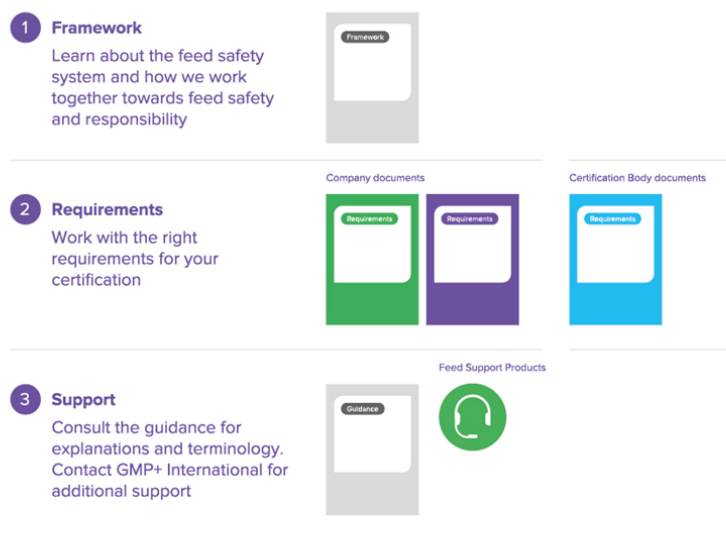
1 Framework

Learn about the feed safety system and how we work together towards feed safety and responsibility

Framework

Company documents

Certification Body documents

2 Requirements

Work with the right requirements for your certification

Requirements

Requirements

Requirements

Feed Support Products

3 Support

Consult the guidance for explanations and terminology. Contact GMP+ International for additional support

Guidance